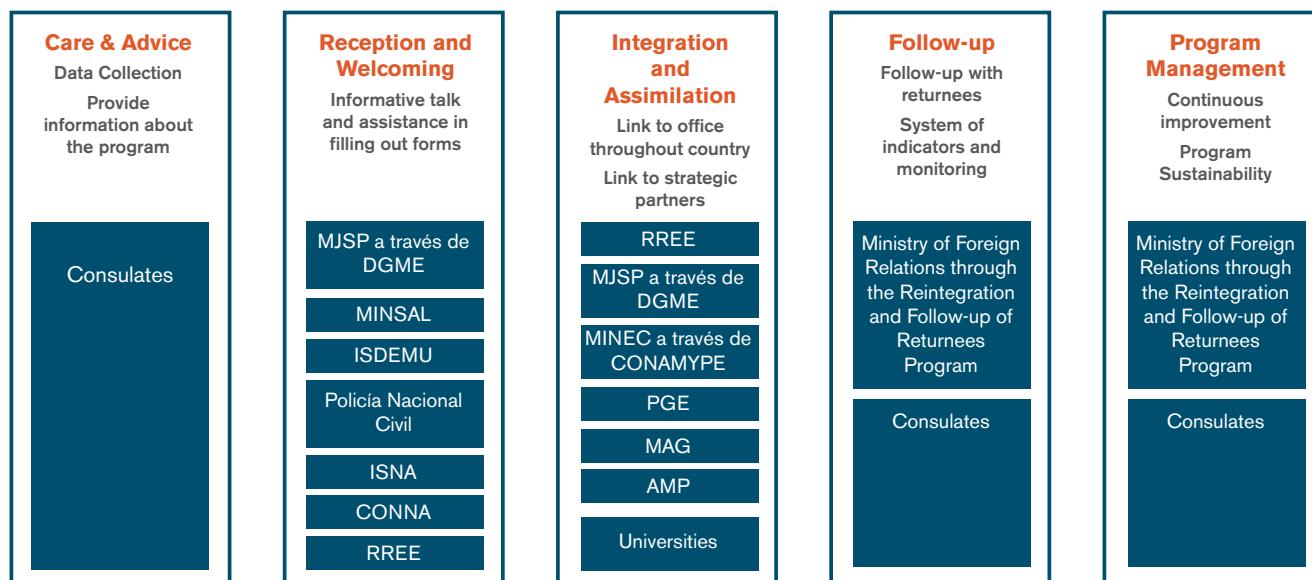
Care & Advice
Data Collection
Provide information about the program

Consulates

Reception and Welcoming
Informative talk and assistance in filling out forms

MJSP a través de DGME

MINSAL

ISDEMU

Policía Nacional Civil

ISNA

CONNA

RREE

Integration and Assimilation
Link to office throughout country
Link to strategic partners

RREE

MJSP a través de DGME

MINEC a través de CONAMYPE

PGE

MAG

AMP

Universities

Follow-up
Follow-up with returnees
System of indicators and monitoring

Ministry of Foreign Relations through the Reintegration and Follow-up of Returnees Program

Consulates

Program Management
Continuous improvement
Program Sustainability

Ministry of Foreign Relations through the Reintegration and Follow-up of Returnees Program

Consulates